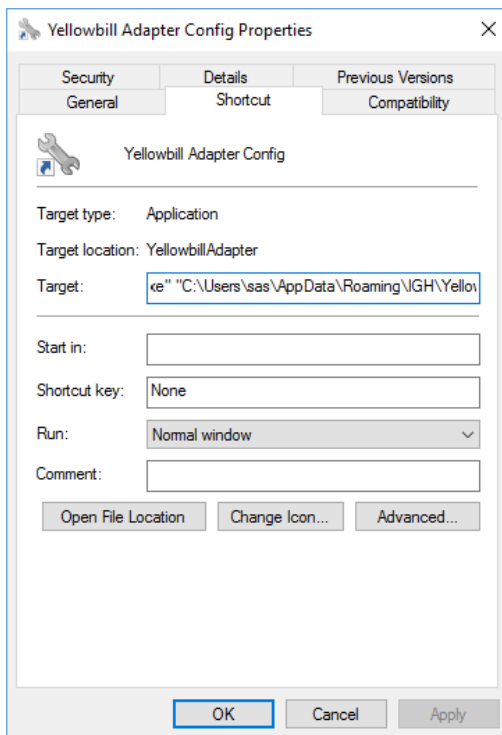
Yellowbill Adapter Config Properties

×

Security | Details | Previous Versions
General | Shortcut | Compatibility

Yellowbill Adapter Config

Target type: Application

Target location: YellowbillAdapter

Target: ‹e" "C:\Users\sas\AppData\Roaming\IGH\Yellov

Start in:

Shortcut key: None

Run: Normal window

Comment:

Open File Location | Change Icon... | Advanced...

OK | Cancel | Apply